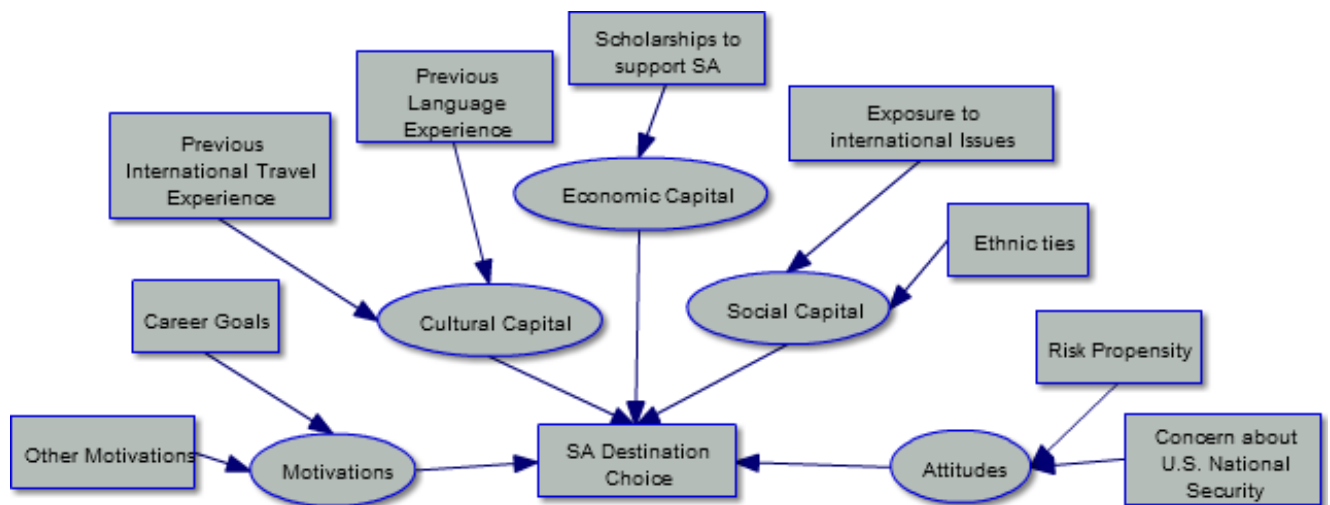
Scholarships to support SA

Previous Language Experience

Exposure to international Issues

Previous International Travel Experience

Economic Capital

Ethnic ties

Cultural Capital

Social Capital

Career Goals

Risk Propensity

Other Motivations

Motivations

SA Destination Choice

Attitudes

Concern about U.S. National Security